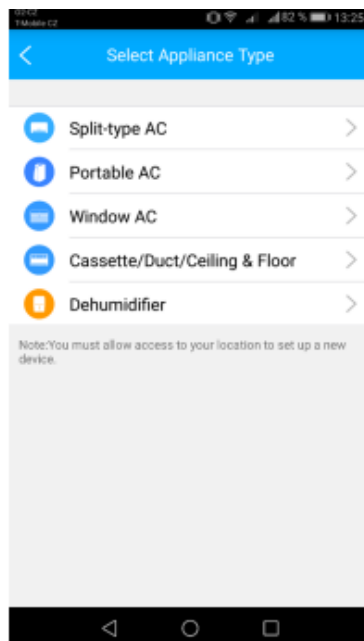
O2 CZ
T-Mobile CZ
82 % 13:25

Select Appliance Type

Split-type AC

Portable AC

Window AC

Cassette/Duct/Ceiling & Floor

Dehumidifier

Note:You must allow access to your location to set up a new device.